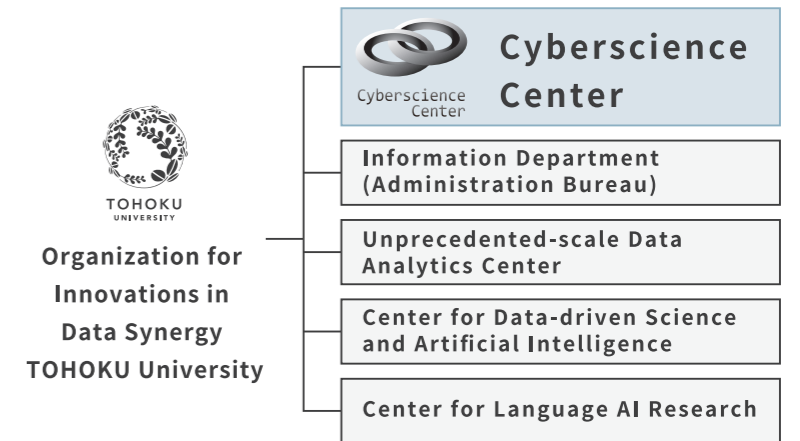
TOHOKU
UNIVERSITY

Organization for Innovations in Data Synergy TOHOKU University

Cyberscience Center

Cyberscience Center

Information Department (Administration Bureau)

Unprecedented-scale Data Analytics Center

Center for Data-driven Science and Artificial Intelligence

Center for Language AI Research